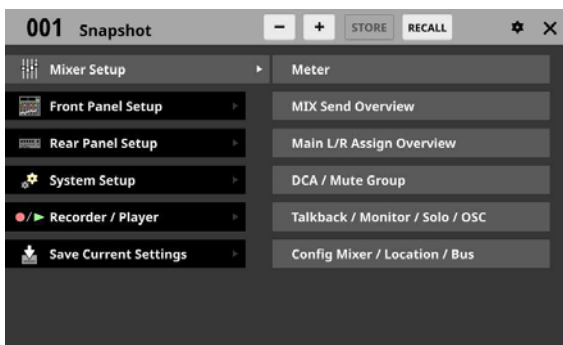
001 Snapshot
−
+
STORE
RECALL
✕

Mixer Setup
Front Panel Setup
Rear Panel Setup
System Setup
Recorder / Player
Save Current Settings

Meter
MIX Send Overview
Main L/R Assign Overview
DCA / Mute Group
Talkback / Monitor / Solo / OSC
Config Mixer / Location / Bus